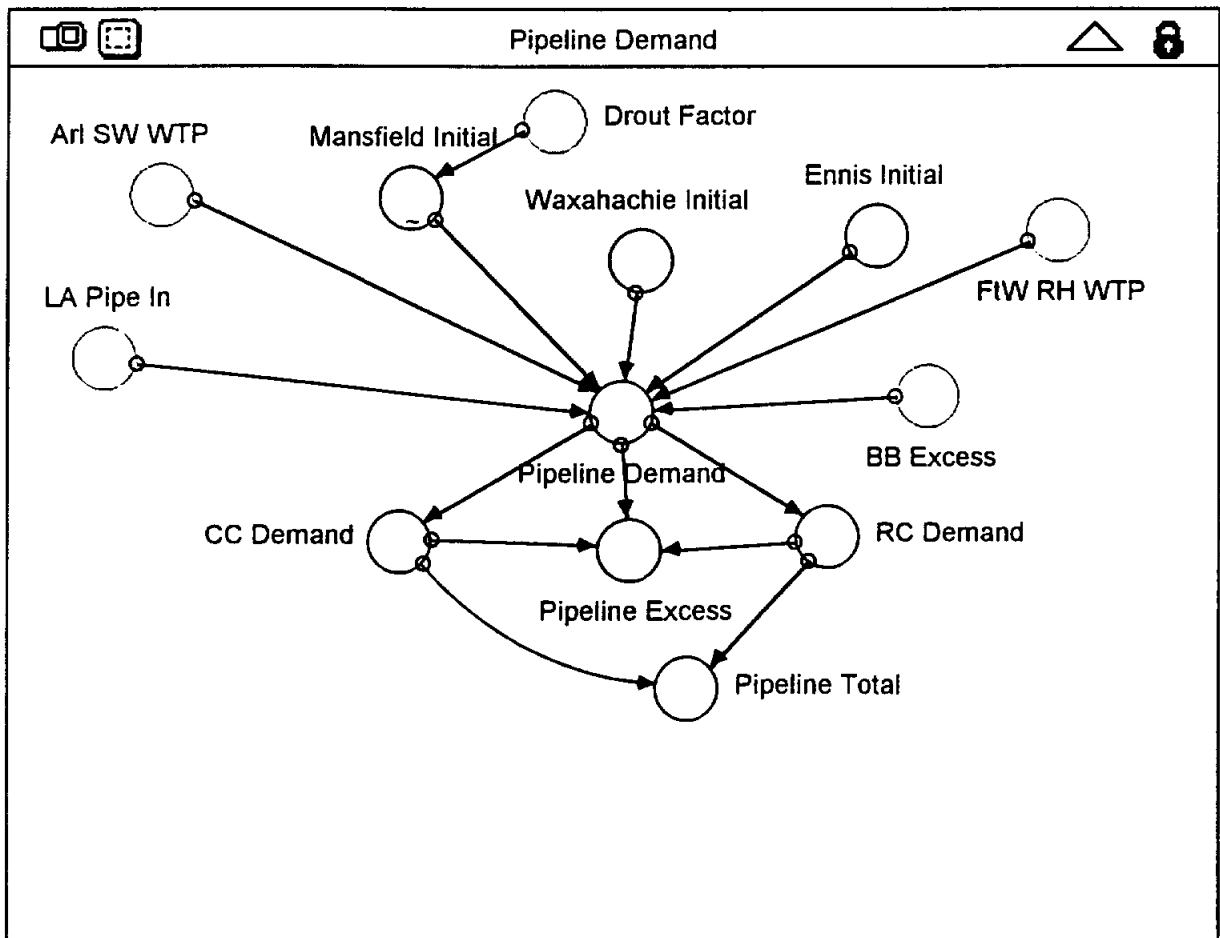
Pipeline Demand

Drout Factor

Arl SW WTP

Mansfield Initial

Ennis Initial

Waxahachie Initial

FtW RH WTP

LA Pipe In

BB Excess

Pipeline Demand

CC Demand

RC Demand

Pipeline Excess

Pipeline Total